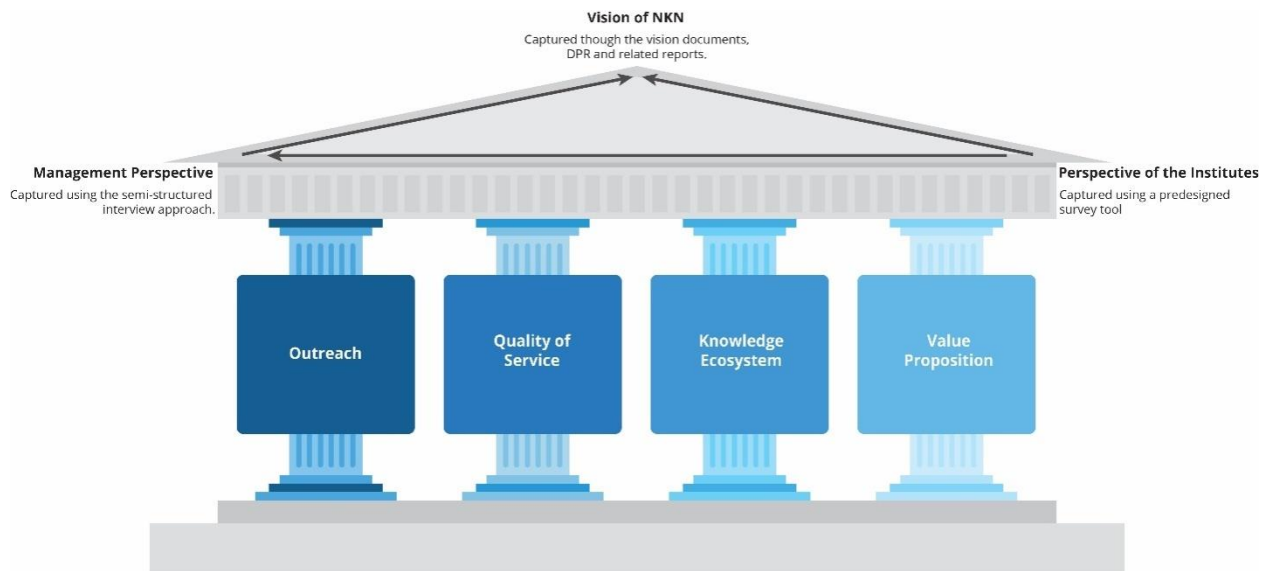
Vision of NKN

Captured though the vision documents, DPR and related reports.

Management Perspective

Captured using the semi-structured interview approach.

Perspective of the Institutes

Captured using a predesigned survey tool

Outreach

Quality of Service

Knowledge Ecosystem

Value Proposition